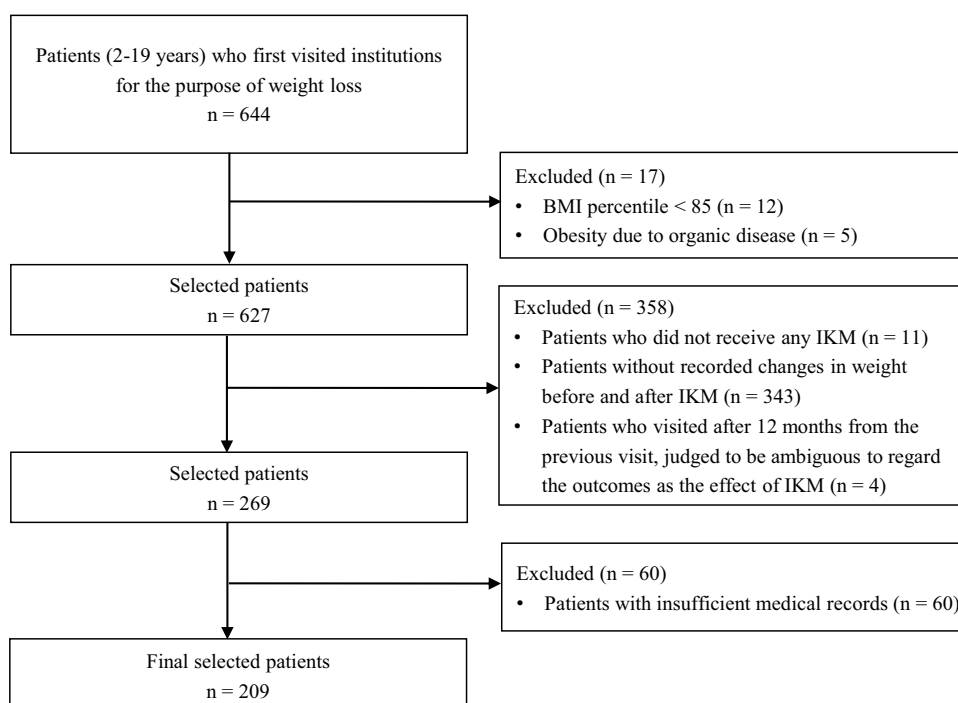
Patients (2-19 years) who first visited institutions for the purpose of weight loss
n = 644

Excluded (n = 17)
• BMI percentile < 85 (n = 12)
• Obesity due to organic disease (n = 5)

Selected patients
n = 627

Excluded (n = 358)
• Patients who did not receive any IKM (n = 11)
• Patients without recorded changes in weight before and after IKM (n = 343)
• Patients who visited after 12 months from the previous visit, judged to be ambiguous to regard the outcomes as the effect of IKM (n = 4)

Selected patients
n = 269

Excluded (n = 60)
• Patients with insufficient medical records (n = 60)

Final selected patients
n = 209